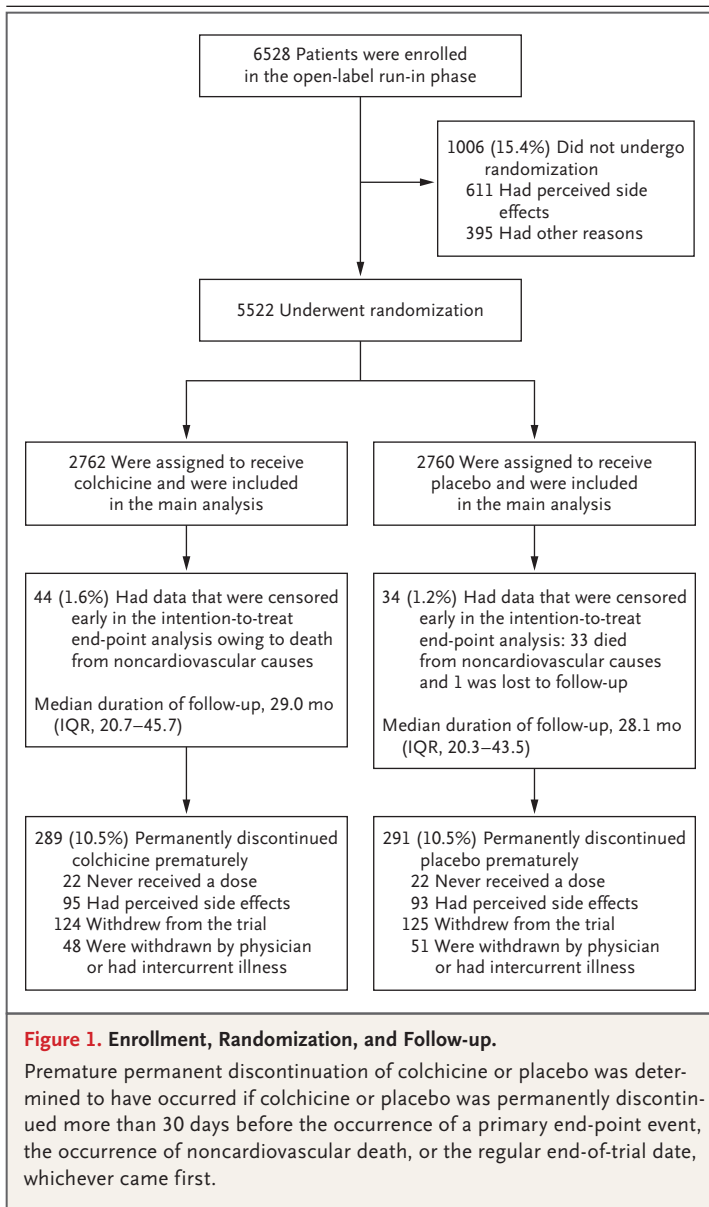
6528 Patients were enrolled in the open-label run-in phase

1006 (15.4%) Did not undergo randomization
611 Had perceived side effects
395 Had other reasons

5522 Underwent randomization

2762 Were assigned to receive colchicine and were included in the main analysis

2760 Were assigned to receive placebo and were included in the main analysis

44 (1.6%) Had data that were censored early in the intention-to-treat end-point analysis owing to death from noncardiovascular causes

Median duration of follow-up, 29.0 mo (IQR, 20.7–45.7)

34 (1.2%) Had data that were censored early in the intention-to-treat end-point analysis: 33 died from noncardiovascular causes and 1 was lost to follow-up

Median duration of follow-up, 28.1 mo (IQR, 20.3–43.5)

289 (10.5%) Permanently discontinued colchicine prematurely
22 Never received a dose
95 Had perceived side effects
124 Withdrew from the trial
48 Were withdrawn by physician or had intercurrent illness

291 (10.5%) Permanently discontinued placebo prematurely
22 Never received a dose
93 Had perceived side effects
125 Withdrew from the trial
51 Were withdrawn by physician or had intercurrent illness

Figure 1. Enrollment, Randomization, and Follow-up.

Premature permanent discontinuation of colchicine or placebo was determined to have occurred if colchicine or placebo was permanently discontinued more than 30 days before the occurrence of a primary end-point event, the occurrence of noncardiovascular death, or the regular end-of-trial date, whichever came first.